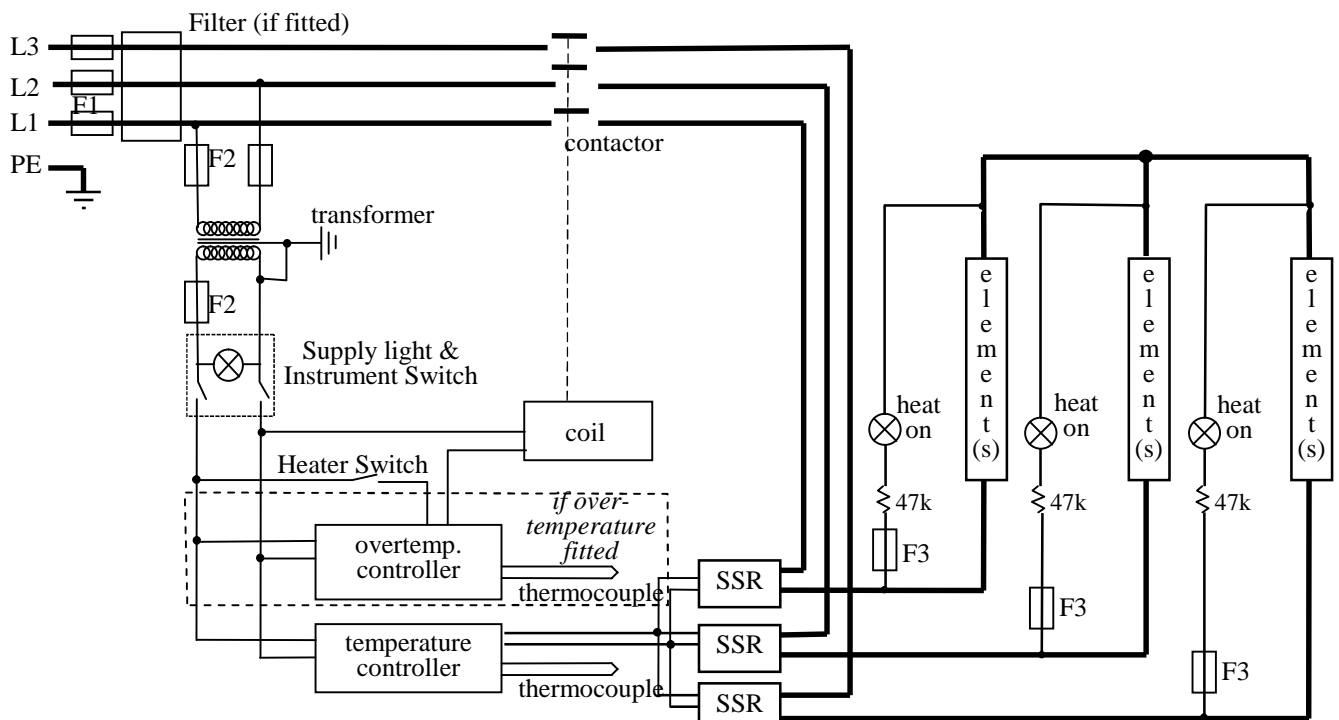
Filter (if fitted)

L3

L2

L1

F1

PE

F2

F2

contactor

transformer

Supply light & Instrument Switch

coil

Heater Switch

if over-temperature fitted

overtemp. controller

thermocouple

temperature controller

thermocouple

SSR

SSR

SSR

heat on

47k

F3

element(s)

heat on

47k

F3

element(s)

heat on

47k

F3

element(s)